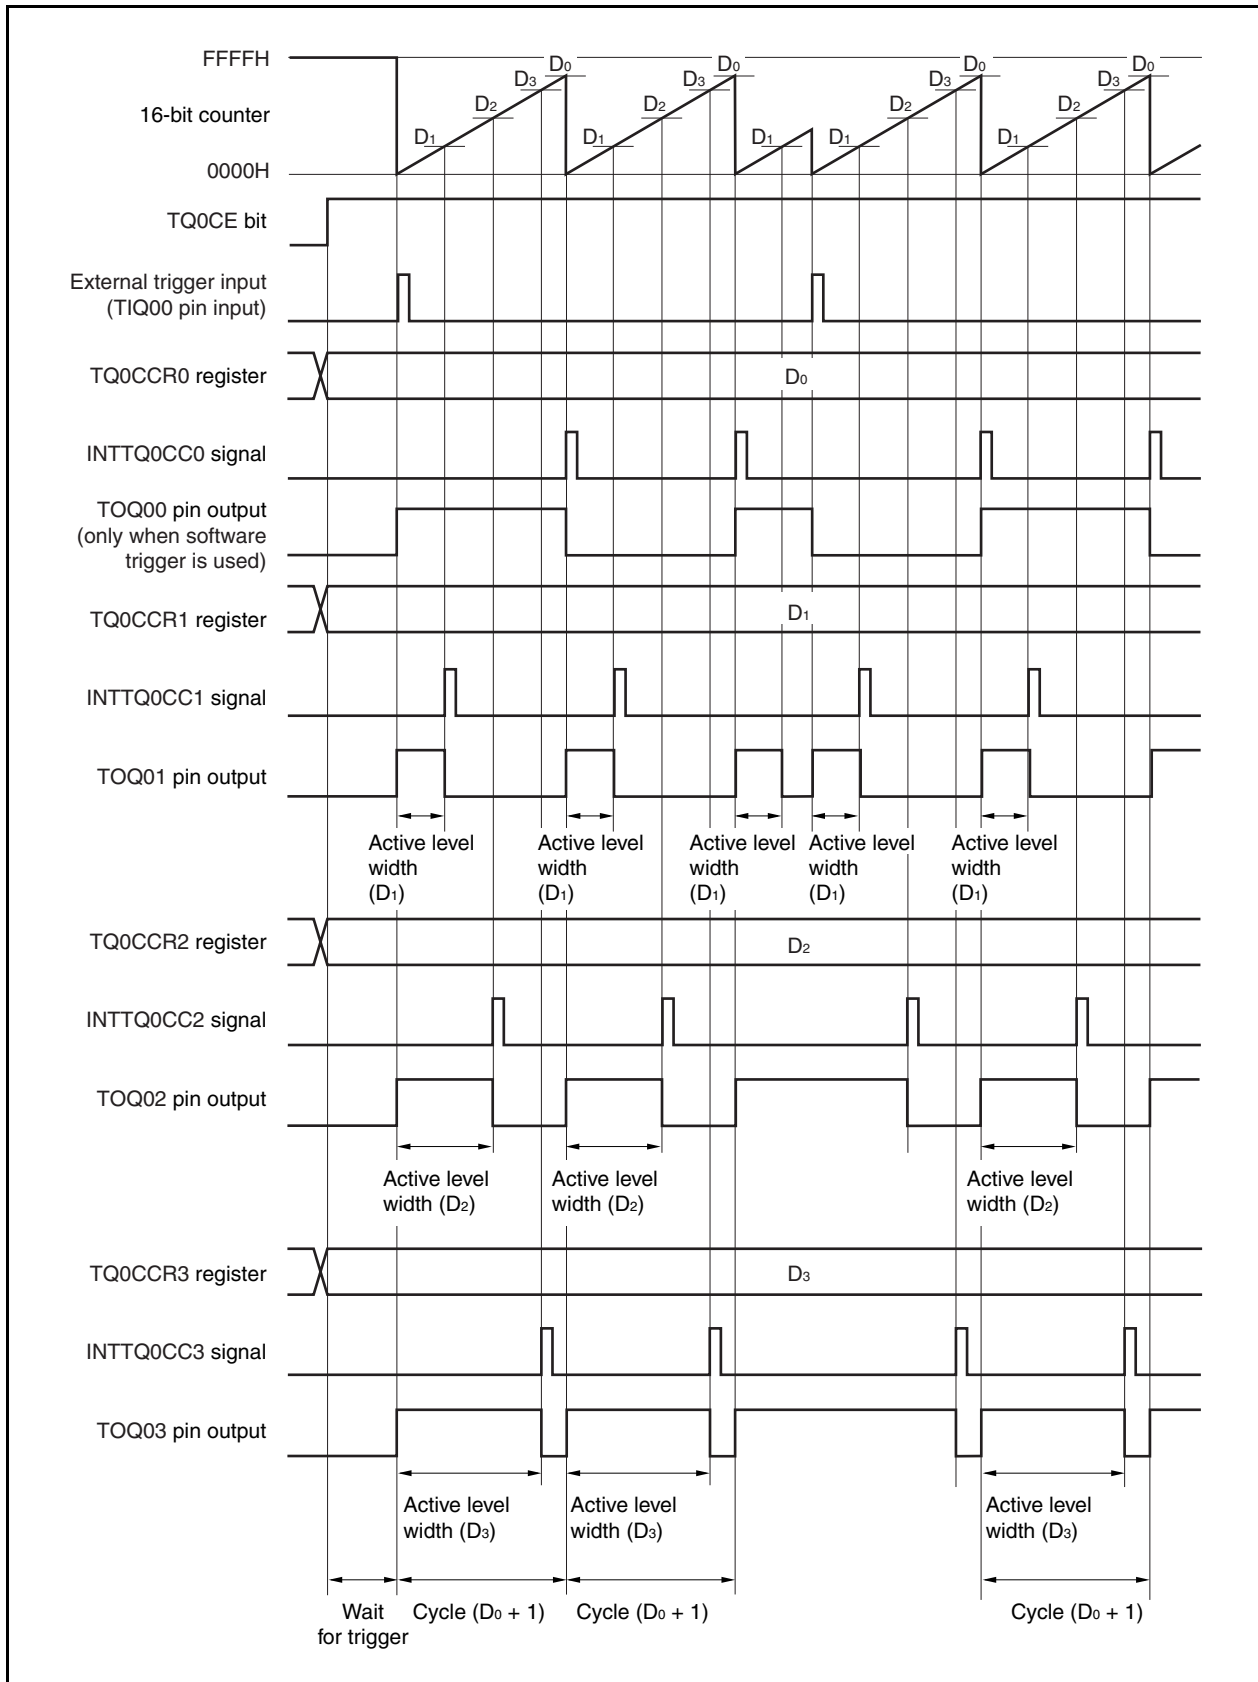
FFFFH
16-bit counter
0000H
$D_0$ $D_3$ $D_2$ $D_1$ $D_0$ $D_3$ $D_2$ $D_1$ $D_1$ $D_1$ $D_0$ $D_3$ $D_2$ $D_1$ $D_0$ $D_3$ $D_2$ $D_1$
TQ0CE bit
External trigger input (TIQ00 pin input)
TQ0CCR0 register
$D_0$
INTTQ0CC0 signal
TOQ00 pin output (only when software trigger is used)
TQ0CCR1 register
$D_1$
INTTQ0CC1 signal
TOQ01 pin output
Active level width ($D_1$)
Active level width ($D_1$)
Active level width ($D_1$)
Active level width ($D_1$)
Active level width ($D_1$)
TQ0CCR2 register
$D_2$
INTTQ0CC2 signal
TOQ02 pin output
Active level width ($D_2$)
Active level width ($D_2$)
Active level width ($D_2$)
TQ0CCR3 register
$D_3$
INTTQ0CC3 signal
TOQ03 pin output
Active level width ($D_3$)
Active level width ($D_3$)
Active level width ($D_3$)
Wait for trigger
Cycle ($D_0$ + 1)
Cycle ($D_0$ + 1)
Cycle ($D_0$ + 1)